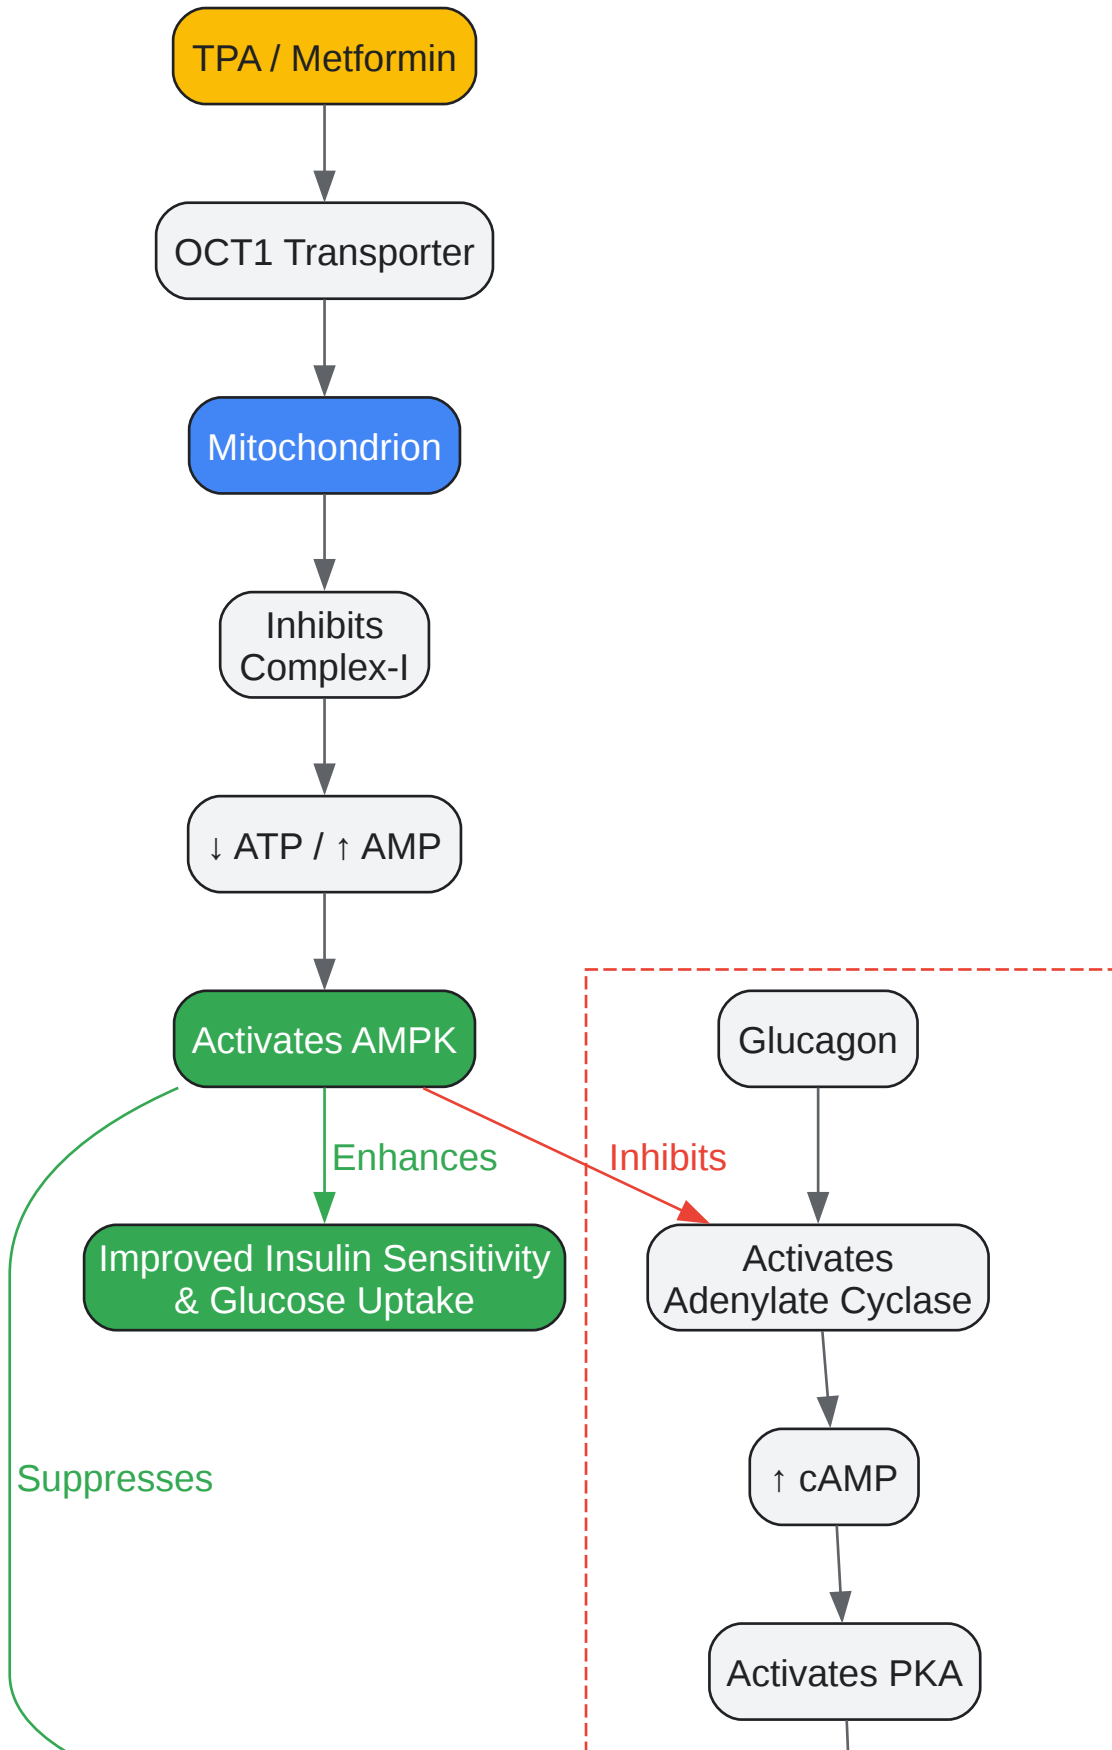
TPA / Metformin

OCT1 Transporter

Mitochondrion

Inhibits Complex-I

↓ ATP / ↑ AMP

Activates AMPK

Enhances

Improved Insulin Sensitivity & Glucose Uptake

Inhibits

Glucagon

Activates Adenylate Cyclase

↑ cAMP

Activates PKA

Suppresses